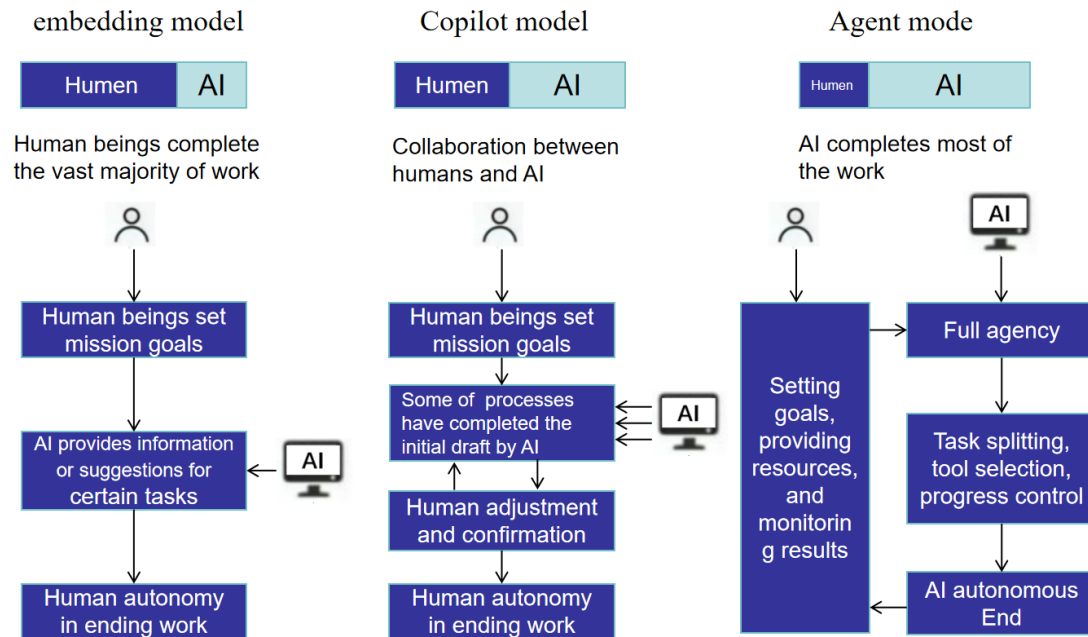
embedding model

Humen | AI

Human beings complete the vast majority of work

Human beings set mission goals

AI provides information or suggestions for certain tasks

AI

Human autonomy in ending work

Copilot model

Humen | AI

Collaboration between humans and AI

Human beings set mission goals

Some of processes have completed the initial draft by AI

AI

Human adjustment and confirmation

Human autonomy in ending work

Agent mode

Humen | AI

AI completes most of the work

AI

Setting goals, providing resources, and monitorin g results

Full agency

Task splitting, tool selection, progress control

AI autonomous End